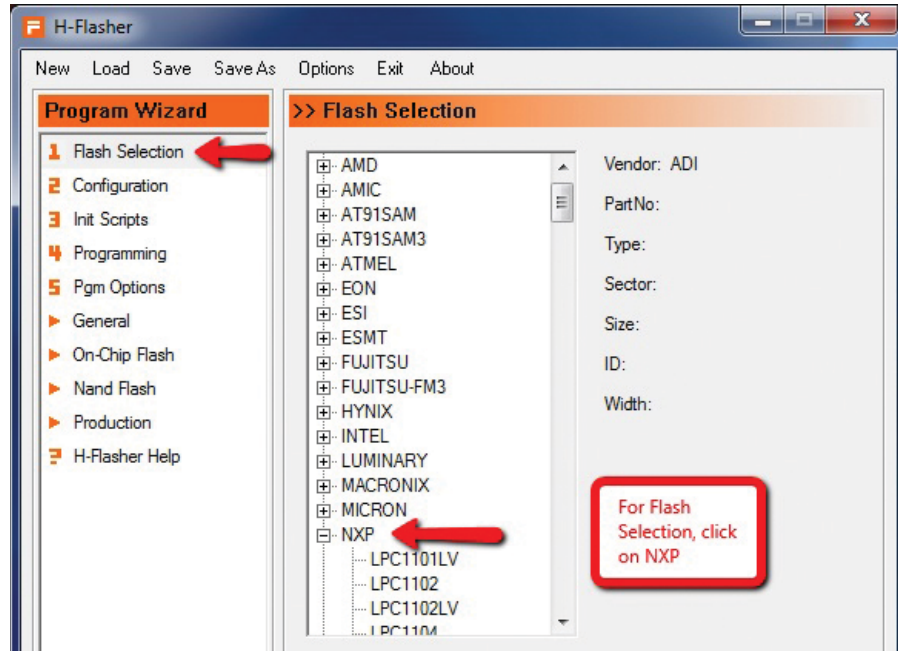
H-Flasher

New Load Save Save As Options Exit About

Program Wizard

1 Flash Selection
2 Configuration
3 Init Scripts
4 Programming
5 Pgm Options
General
On-Chip Flash
Nand Flash
Production
H-Flasher Help

>> Flash Selection

AMD
AMIC
AT91SAM
AT91SAM3
ATMEL
EON
ESI
ESMT
FUJITSU
FUJITSU-FM3
HYNIX
INTEL
LUMINARY
MACRONIX
MICRON
NXP
LPC1101LV
LPC1102
LPC1102LV
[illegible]

Vendor: ADI
PartNo:
Type:
Sector:
Size:
ID:
Width:

For Flash Selection, click on NXP